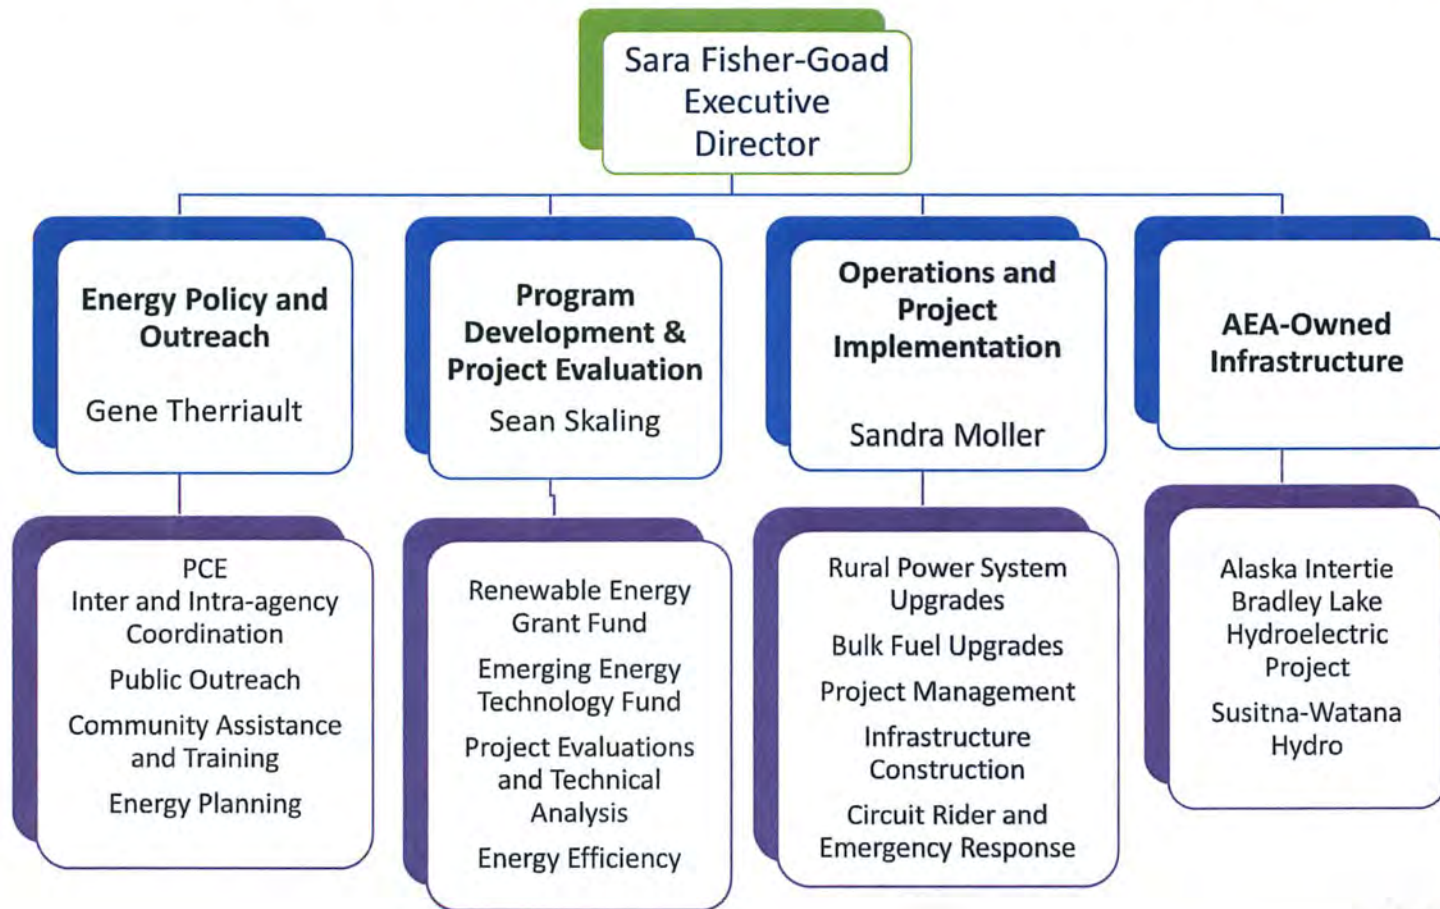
Sara Fisher-Goad
Executive
Director

Energy Policy and Outreach

Gene Therriault

Program Development & Project Evaluation

Sean Skaling

Operations and Project Implementation

Sandra Moller

AEA-Owned Infrastructure

PCE
Inter and Intra-agency Coordination

Public Outreach

Community Assistance and Training

Energy Planning

Renewable Energy Grant Fund

Emerging Energy Technology Fund

Project Evaluations and Technical Analysis

Energy Efficiency

Rural Power System Upgrades

Bulk Fuel Upgrades

Project Management

Infrastructure Construction

Circuit Rider and Emergency Response

Alaska Intertie
Bradley Lake Hydroelectric Project

Susitna-Watana Hydro